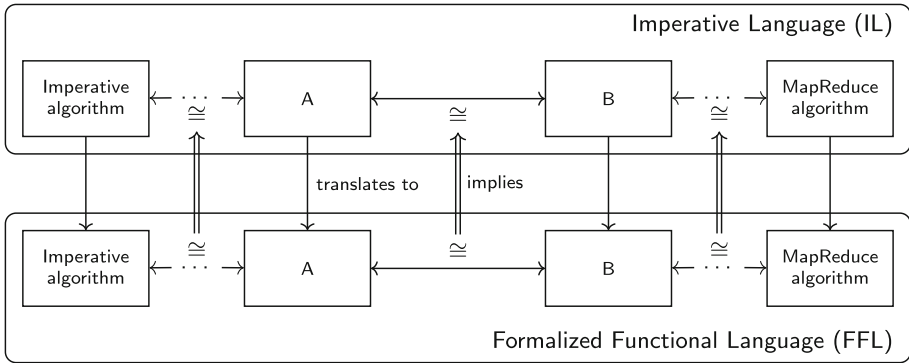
Imperative Language (IL)

Imperative algorithm

...

$\cong$

A

$\cong$

B

...

$\cong$

MapReduce algorithm

translates to

implies

$\cong$

Imperative algorithm

...

A

$\cong$

B

$\cong$

...

MapReduce algorithm

Formalized Functional Language (FFL)